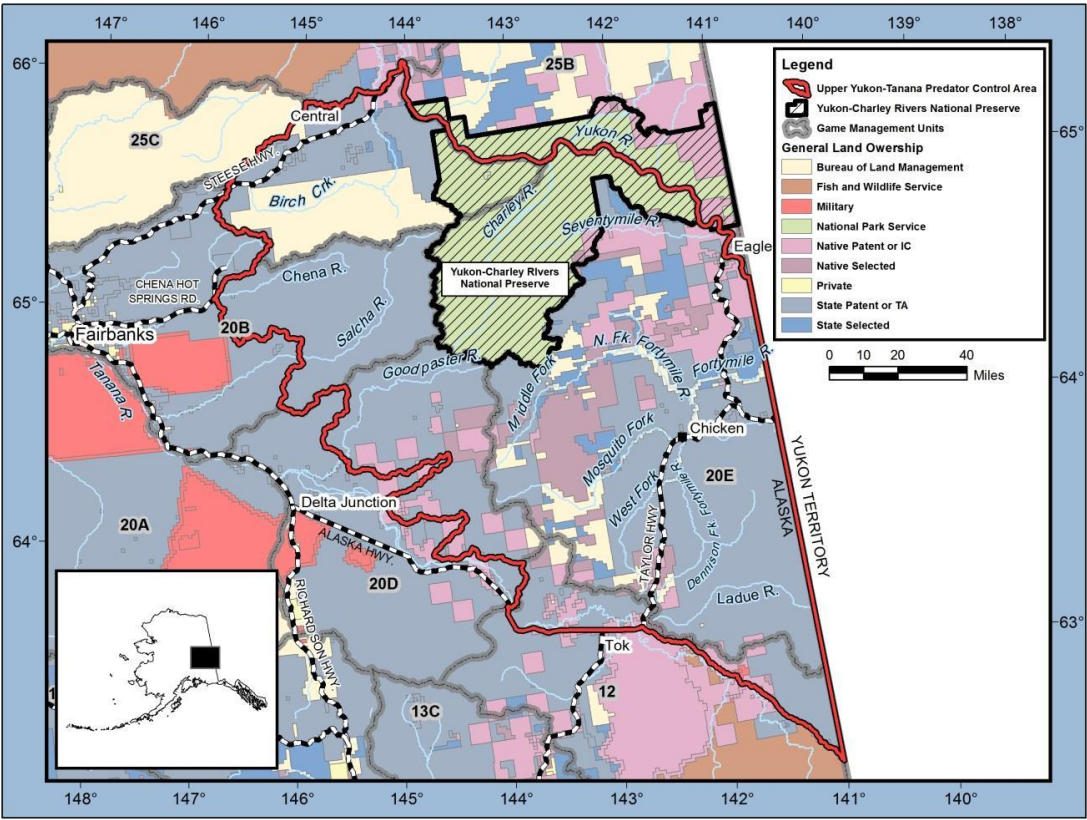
147° 146° 145° 144° 143° 142° 141° 140° 139° 138°

66°
65°
64°
63°

Legend
Upper Yukon-Tanana Predator Control Area
Yukon-Charley Rivers National Preserve
Game Management Units
General Land Owership
Bureau of Land Management
Fish and Wildlife Service
Military
National Park Service
Native Patent or IC
Native Selected
Private
State Patent or TA
State Selected

0 10 20 40
Miles

25B
25C
Central
STEESE HWY.
Birch Crk.
Yukon R.
Charley R.
Seventymile R.
Eagle
Yukon-Charley Rivers National Preserve
Chena R.
CHENA HOT SPRINGS RD.
Salcha R.
20B
Fairbanks
Tanana R.
Goodpaster R.
Middle Fork
N. Fk. Fortymile R.
Fortymile R.
Mosquito Fork
Chicken
West Fork
Fortymile R.
20E
TAYLOR HWY.
Denison Fk.
YUKON TERRITORY
ALASKA
Delta Junction
ALASKA HWY.
20A
20D
RICHARDSON HWY.
Ladue R.
Tok
13C
12
1

148° 147° 146° 145° 144° 143° 142° 141° 140°